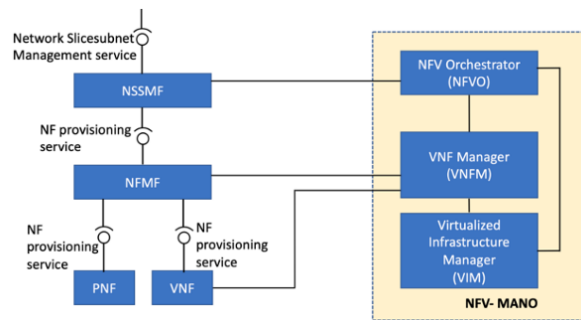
Network Slicesubnet Management service

NSSMF

NF provisioning service

NFMF

NF provisioning service

NF provisioning service

PNF

VNF

NFV Orchestrator (NFVO)

VNF Manager (VNFM)

Virtualized Infrastructure Manager (VIM)

NFV- MANO